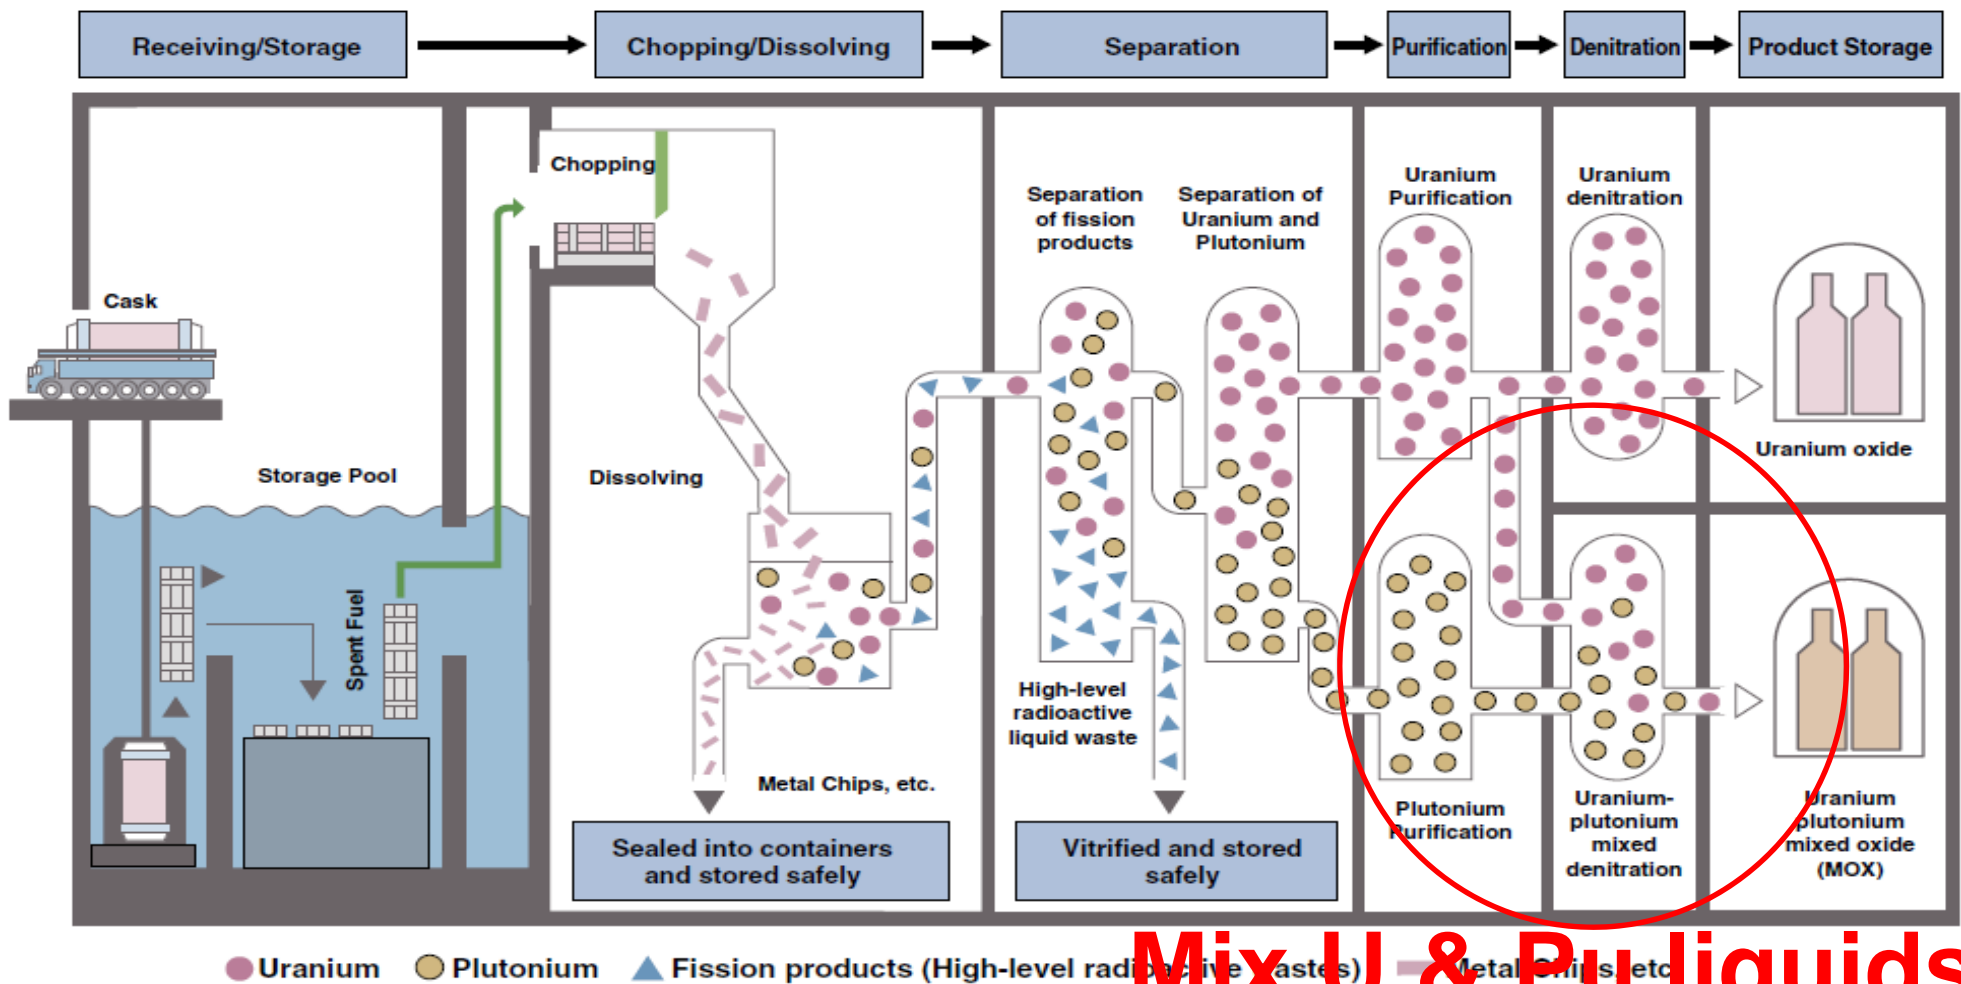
Receiving/Storage

Chopping/Dissolving

Separation

Purification

Denitration

Product Storage

Cask

Storage Pool

Spent Fuel

Chopping

Dissolving

Metal Chips, etc.

Sealed into containers and stored safely

Separation of fission products

Separation of Uranium and Plutonium

High-level radioactive liquid waste

Vitrified and stored safely

Uranium Purification

Uranium denitration

Uranium oxide

Plutonium Purification

Uranium-plutonium mixed denitration

Uranium plutonium mixed oxide (MOX)

Uranium Plutonium Fission products (High-level radi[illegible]ive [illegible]astes) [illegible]etal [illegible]ips, etc

Mix U & Pu liquids